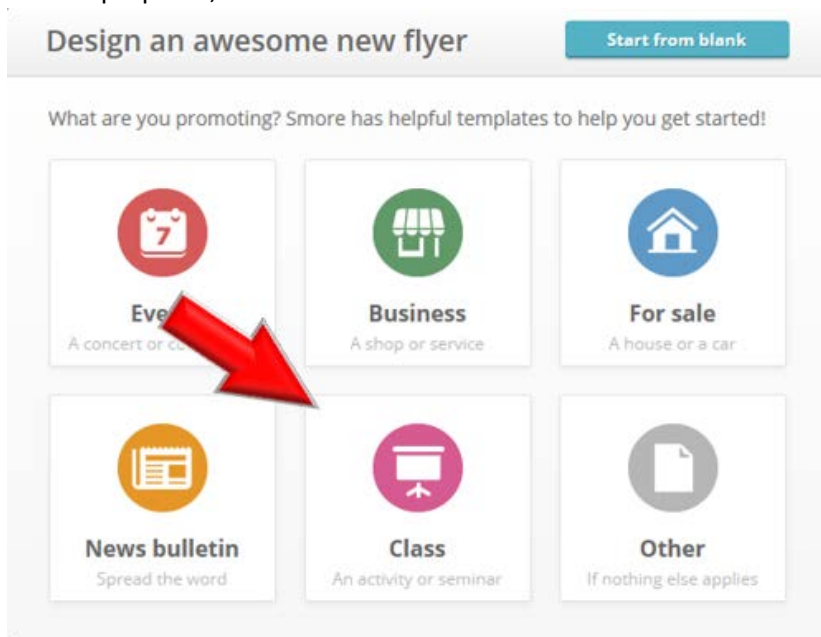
Design an awesome new flyer

Start from blank

What are you promoting? Smore has helpful templates to help you get started!

7

Eve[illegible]
A concert or c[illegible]

Business
A shop or service

For sale
A house or a car

News bulletin
Spread the word

Class
An activity or seminar

Other
If nothing else applies